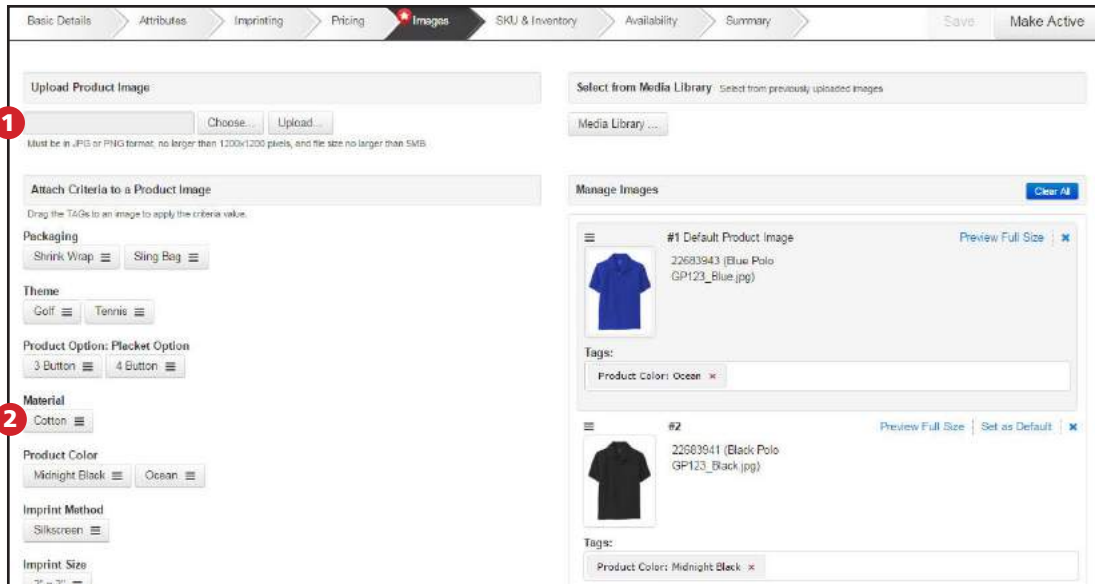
Basic Details | Attributes | Imprinting | Pricing | Images | SKU & Inventory | Availability | Summary | Save | Make Active

Upload Product Image

1

Choose... Upload...

Must be in JPG or PNG format, no larger than 1200x1200 pixels, and file size no larger than 5MB

Attach Criteria to a Product Image

Drag the TAGs to an image to apply the criteria value.

Packaging
Shrink Wrap ≡ Sling Bag ≡

Theme
Golf ≡ Tennis ≡

Product Option: Placket Option
3 Button ≡ 4 Button ≡

Material
2
Cotton ≡

Product Color
Midnight Black ≡ Ocean ≡

Imprint Method
Silkscreen ≡

Imprint Size
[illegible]

Select from Media Library Select from previously uploaded images

Media Library ...

Manage Images

Clear All

≡ #1 Default Product Image
Preview Full Size ✖
22683943 (Blue Polo
GP123_Blue.jpg)

Tags:
Product Color: Ocean ×

≡ #2
Preview Full Size | Set as Default ✖
22683941 (Black Polo
GP123_Black.jpg)

Tags:
Product Color: Midnight Black ×